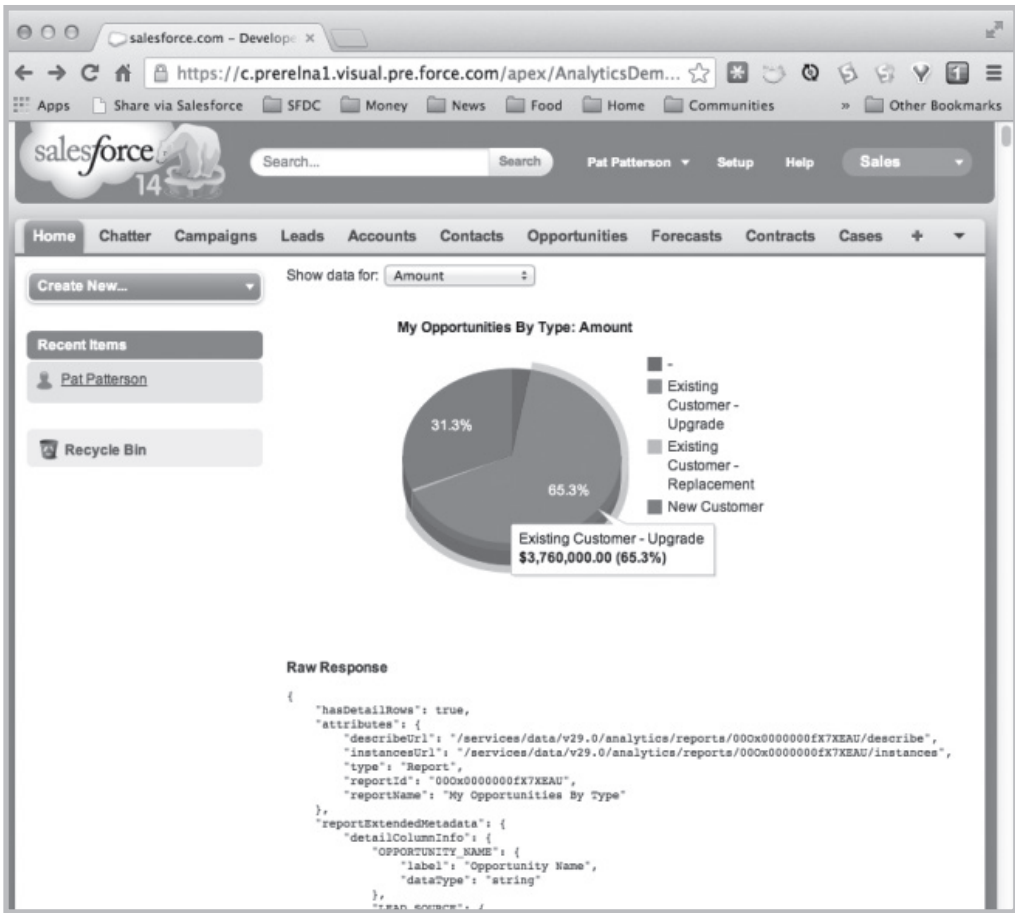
salesforce.com – Develope ×

https://c.prerelna1.visual.pre.force.com/apex/AnalyticsDem...

Apps Share via Salesforce SFDC Money News Food Home Communities » Other Bookmarks

salesforce 14

Search... Search Pat Patterson ▾ Setup Help Sales

Home Chatter Campaigns Leads Accounts Contacts Opportunities Forecasts Contracts Cases + ▾

Create New...

Recent Items

Pat Patterson

Recycle Bin

Show data for: Amount

My Opportunities By Type: Amount

31.3%

65.3%

-
Existing Customer - Upgrade
Existing Customer - Replacement
New Customer

Existing Customer - Upgrade
**$3,760,000.00 (65.3%)**

Raw Response

{
"hasDetailRows": true,
"attributes": {
"describeUrl": "/services/data/v29.0/analytics/reports/00Ox0000000fX7XEAU/describe",
"instancesUrl": "/services/data/v29.0/analytics/reports/00Ox0000000fX7XEAU/instances",
"type": "Report",
"reportId": "00Ox0000000fX7XEAU",
"reportName": "My Opportunities By Type"
},
"reportExtendedMetadata": {
"detailColumnInfo": {
"OPPORTUNITY_NAME": {
"label": "Opportunity Name",
"dataType": "string"
},
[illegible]